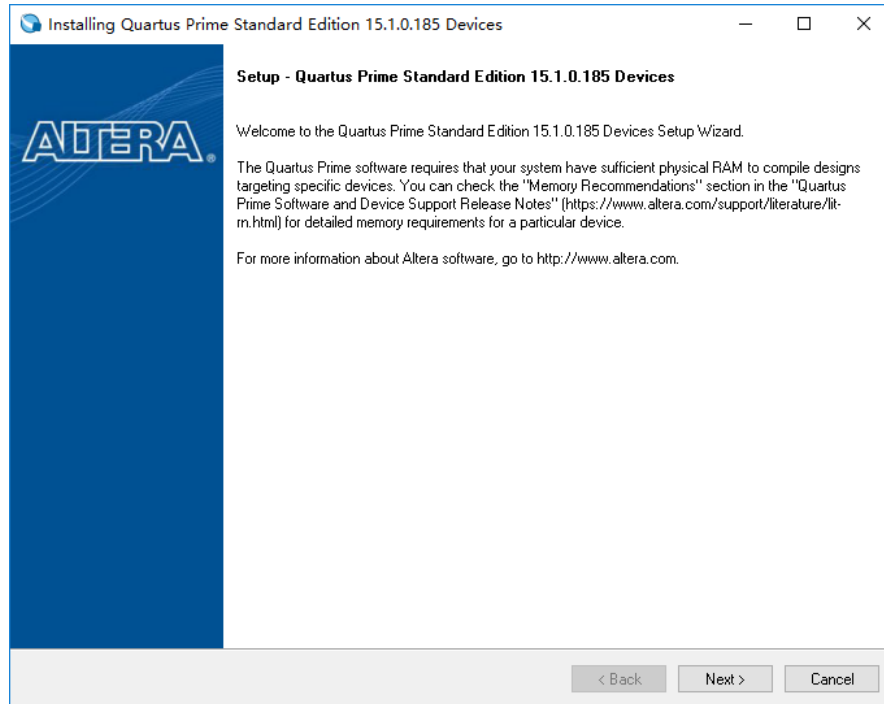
Installing Quartus Prime Standard Edition 15.1.0.185 Devices

ALTERA.

Setup - Quartus Prime Standard Edition 15.1.0.185 Devices

Welcome to the Quartus Prime Standard Edition 15.1.0.185 Devices Setup Wizard.

The Quartus Prime software requires that your system have sufficient physical RAM to compile designs targeting specific devices. You can check the "Memory Recommendations" section in the "Quartus Prime Software and Device Support Release Notes" (https://www.altera.com/support/literature/lit-rn.html) for detailed memory requirements for a particular device.

For more information about Altera software, go to http://www.altera.com.

< Back
Next >
Cancel